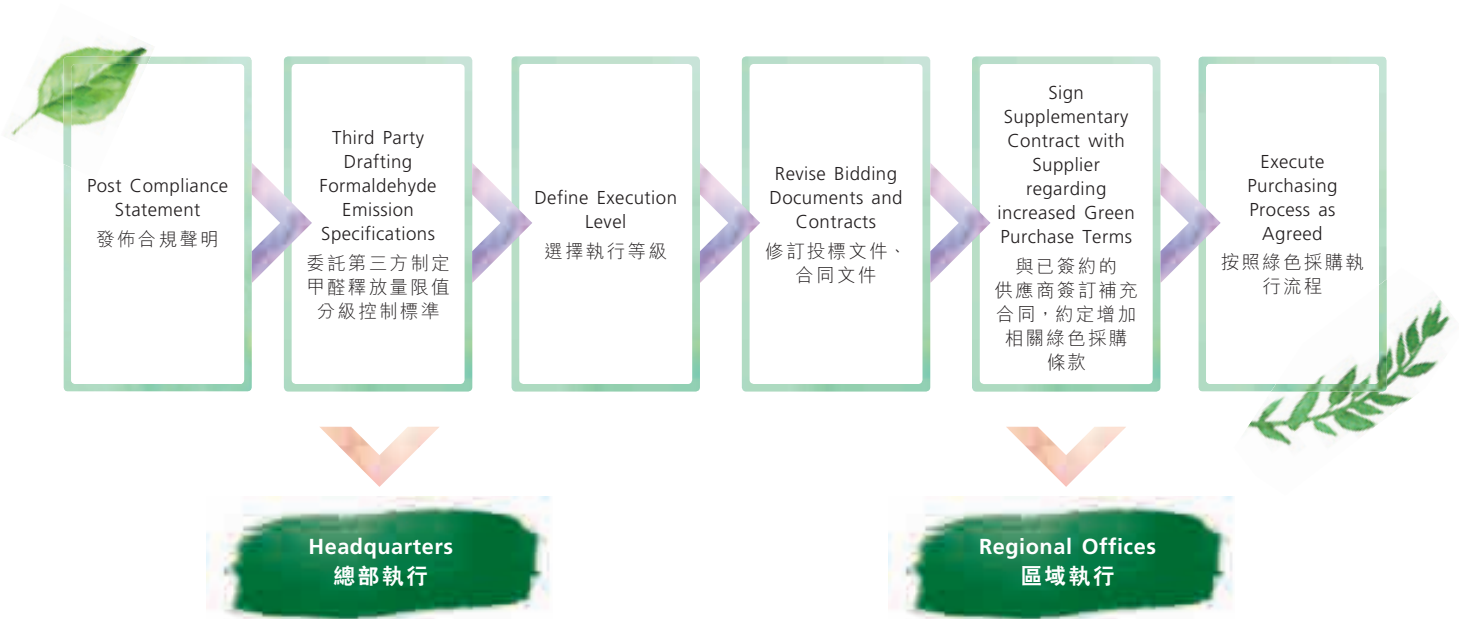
Post Compliance Statement
發佈合規聲明

Third Party Drafting Formaldehyde Emission Specifications
委託第三方制定甲醛釋放量限值分級控制標準

Define Execution Level
選擇執行等級

Revise Bidding Documents and Contracts
修訂投標文件、合同文件

Sign Supplementary Contract with Supplier regarding increased Green Purchase Terms
與已簽約的供應商簽訂補充合同，約定增加相關綠色採購條款

Execute Purchasing Process as Agreed
按照綠色採購執行流程

Headquarters
總部執行

Regional Offices
區域執行